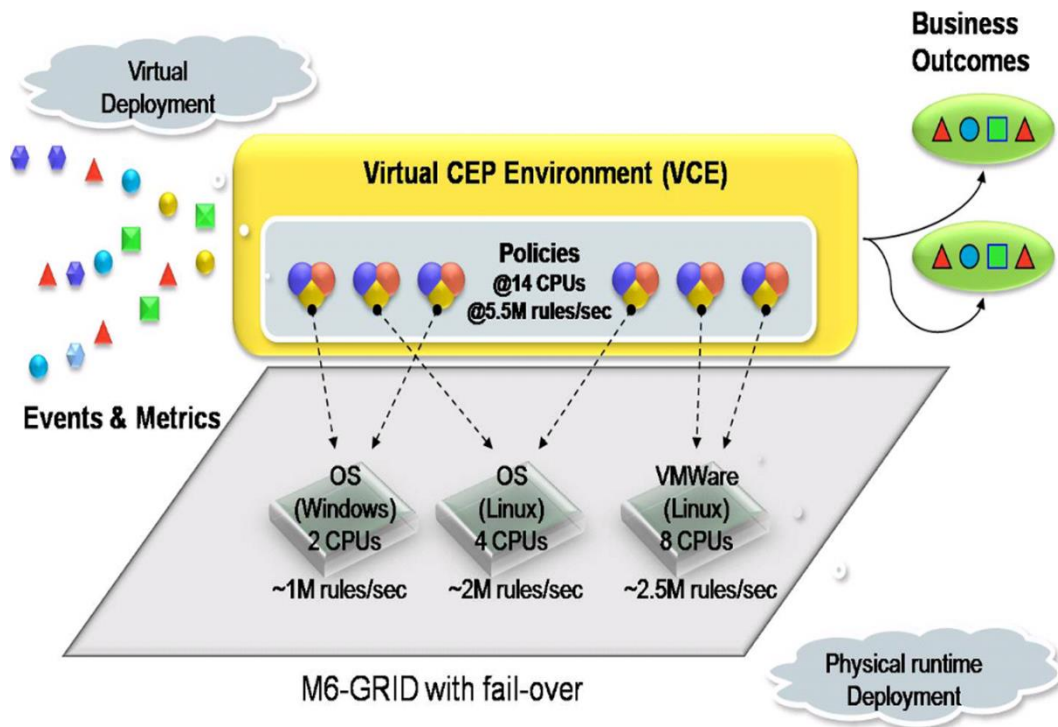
Virtual Deployment

Business Outcomes

Virtual CEP Environment (VCE)

Policies
@14 CPUs
@5.5M rules/sec

Events & Metrics

OS
(Windows)
2 CPUs
~1M rules/sec

OS
(Linux)
4 CPUs
~2M rules/sec

VMWare
(Linux)
8 CPUs
~2.5M rules/sec

M6-GRID with fail-over

Physical runtime Deployment